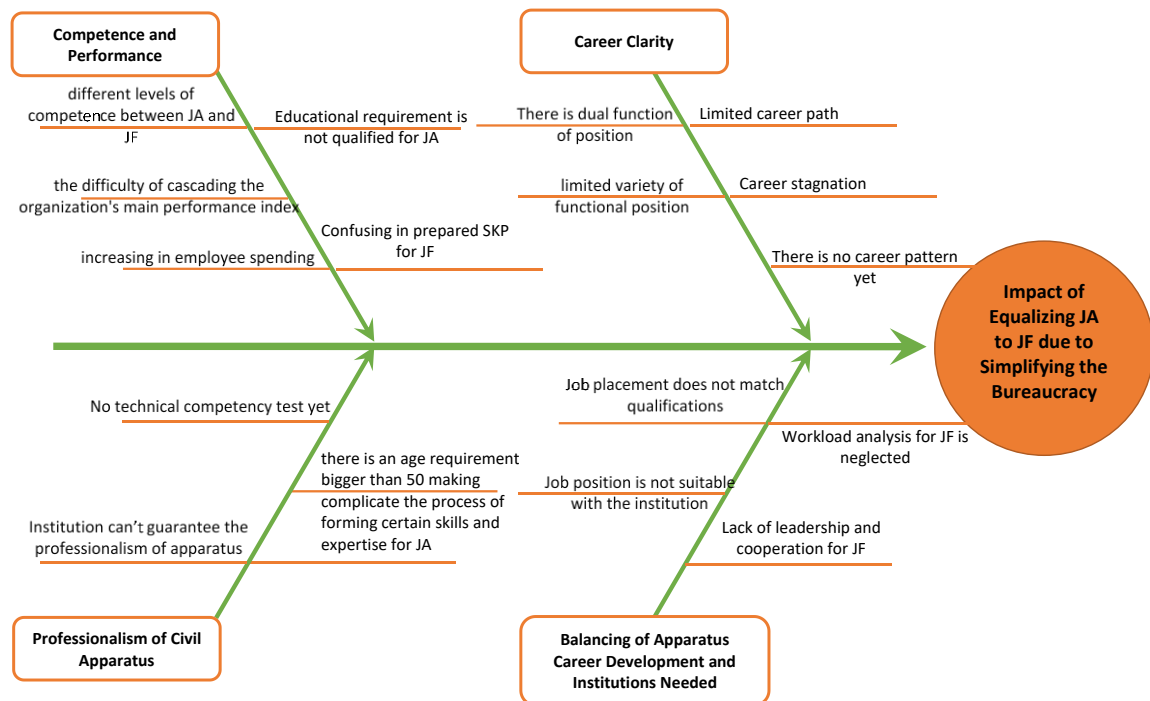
Competence and Performance

different levels of competence between JA and JF

Educational requirement is not qualified for JA

the difficulty of cascading the organization's main performance index

Confusing in prepared SKP for JF

increasing in employee spending

Career Clarity

There is dual function of position

Limited career path

limited variety of functional position

Career stagnation

There is no career pattern yet

Impact of Equalizing JA to JF due to Simplifying the Bureaucracy

No technical competency test yet

there is an age requirement bigger than 50 making complicate the process of forming certain skills and expertise for JA

Institution can't guarantee the professionalism of apparatus

Professionalism of Civil Apparatus

Job placement does not match qualifications

Workload analysis for JF is neglected

Job position is not suitable with the institution

Lack of leadership and cooperation for JF

Balancing of Apparatus Career Development and Institutions Needed